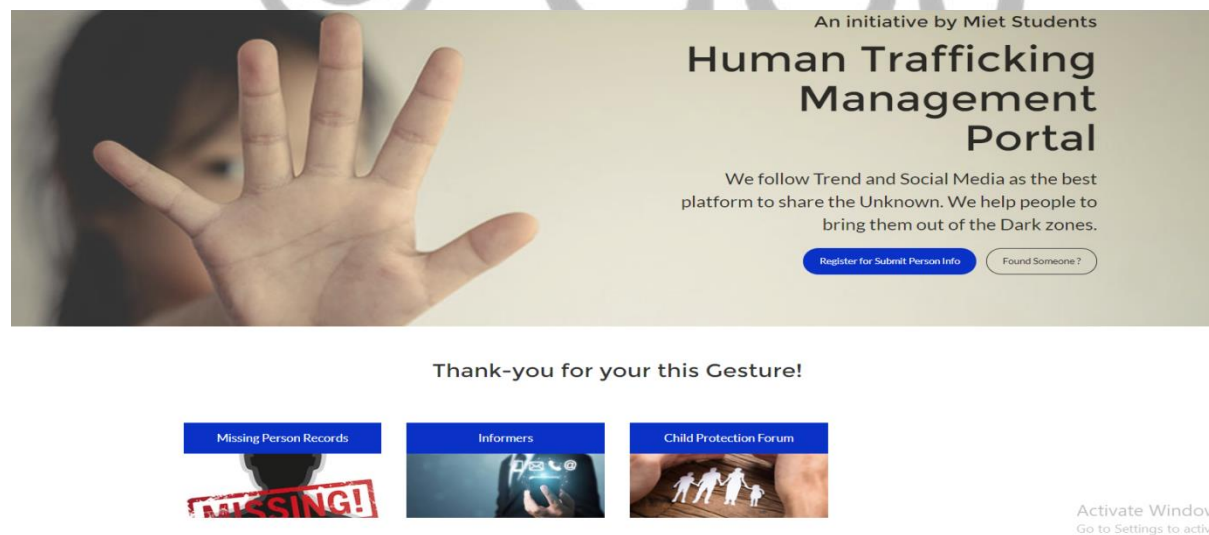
An initiative by Miet Students

Human Trafficking Management Portal

We follow Trend and Social Media as the best platform to share the Unknown. We help people to bring them out of the Dark zones.

Register for Submit Person Info

Found Someone ?

Thank-you for your this Gesture!

Missing Person Records

MISSING!

Informers

Child Protection Forum

Activate Window

Go to Settings to activ